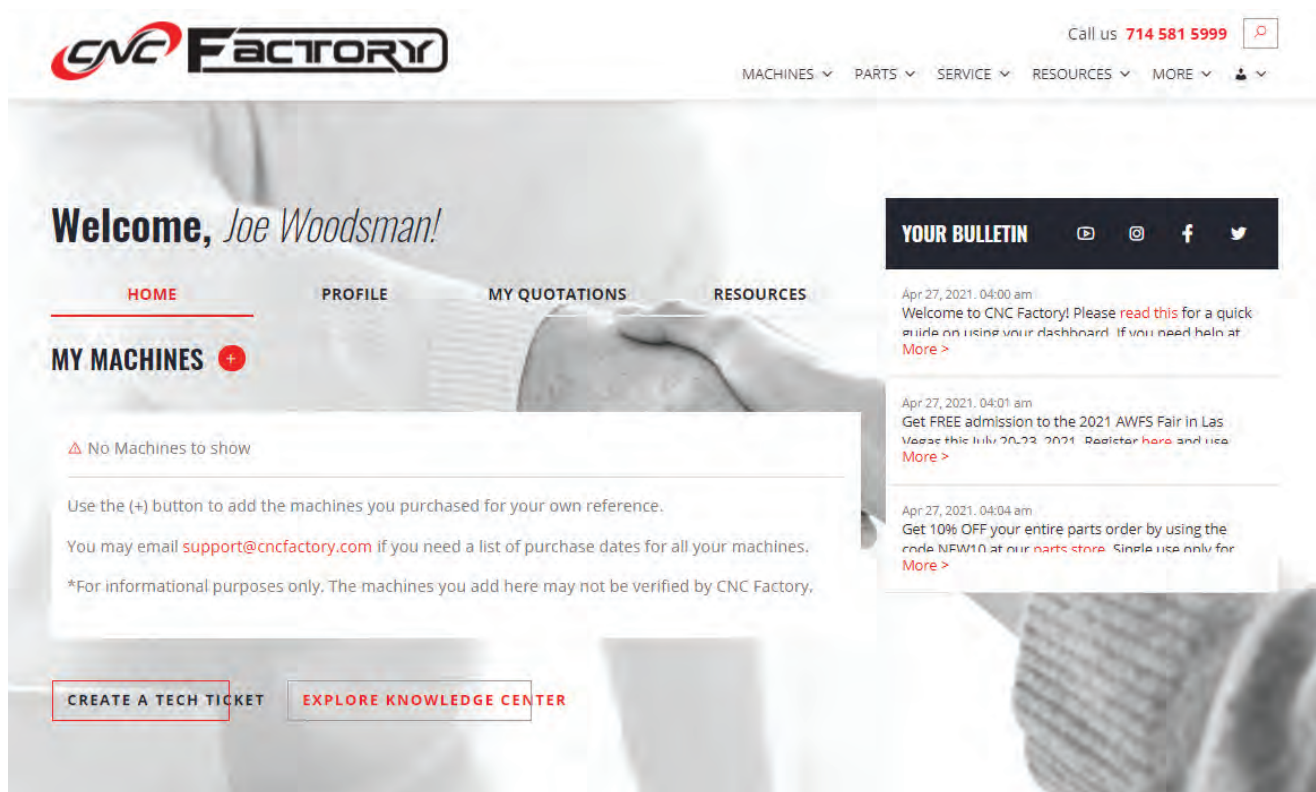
CNC FACTORY

Call us 714 581 5999

MACHINES PARTS SERVICE RESOURCES MORE

Welcome, Joe Woodsman!

HOME PROFILE MY QUOTATIONS RESOURCES

MY MACHINES +

No Machines to show

Use the (+) button to add the machines you purchased for your own reference.

You may email support@cncfactory.com if you need a list of purchase dates for all your machines.

*For informational purposes only. The machines you add here may not be verified by CNC Factory.

CREATE A TECH TICKET EXPLORE KNOWLEDGE CENTER

YOUR BULLETIN

Apr 27, 2021. 04:00 am
Welcome to CNC Factory! Please read this for a quick guide on using your dashboard. If you need help at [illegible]
More >

Apr 27, 2021. 04:01 am
Get FREE admission to the 2021 AWFS Fair in Las Vegas this July 20-23, 2021. Register here and use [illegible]
More >

Apr 27, 2021. 04:04 am
Get 10% OFF your entire parts order by using the code NEW10 at our parts store. Single use only for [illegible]
More >